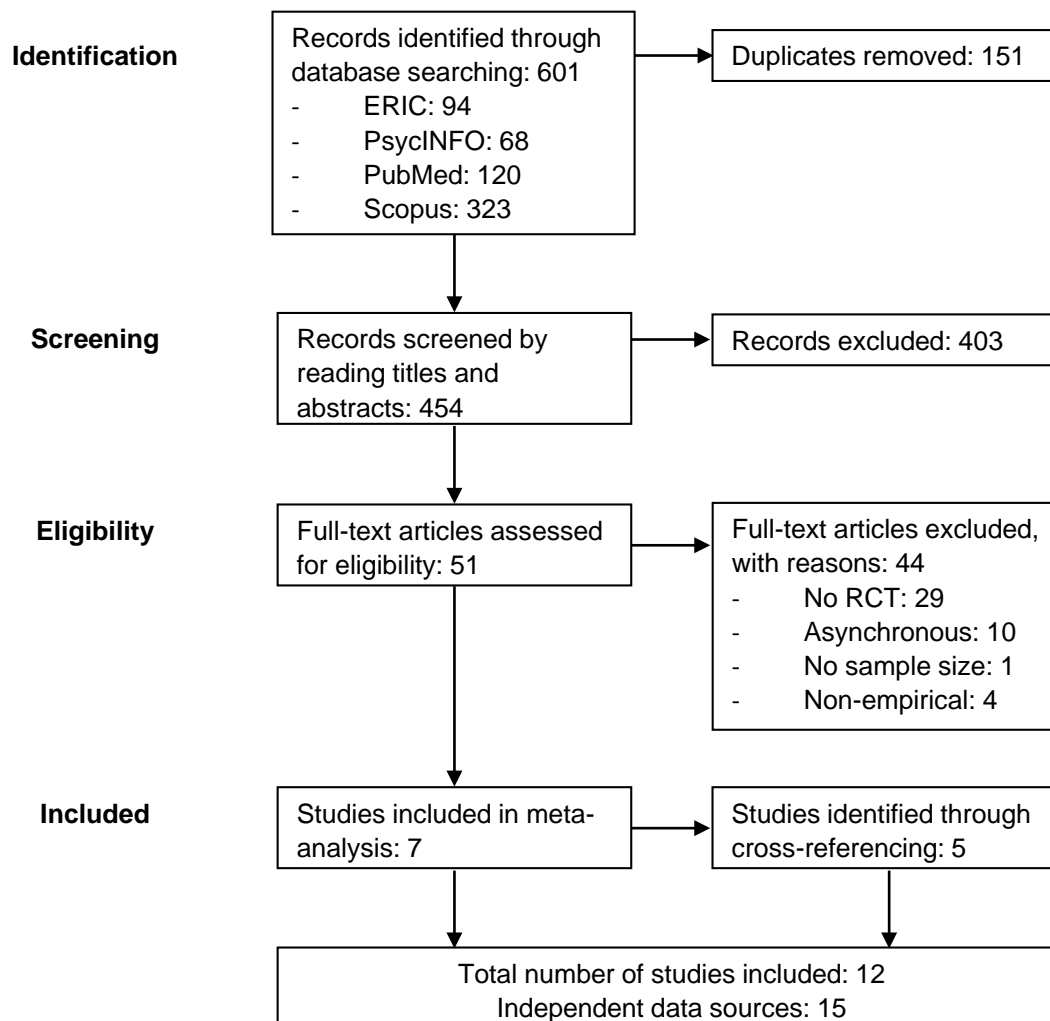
Identification

Records identified through database searching: 601
- ERIC: 94
- PsycINFO: 68
- PubMed: 120
- Scopus: 323

Duplicates removed: 151

Screening

Records screened by reading titles and abstracts: 454

Records excluded: 403

Eligibility

Full-text articles assessed for eligibility: 51

Full-text articles excluded, with reasons: 44
- No RCT: 29
- Asynchronous: 10
- No sample size: 1
- Non-empirical: 4

Included

Studies included in meta-analysis: 7

Studies identified through cross-referencing: 5

Total number of studies included: 12
Independent data sources: 15